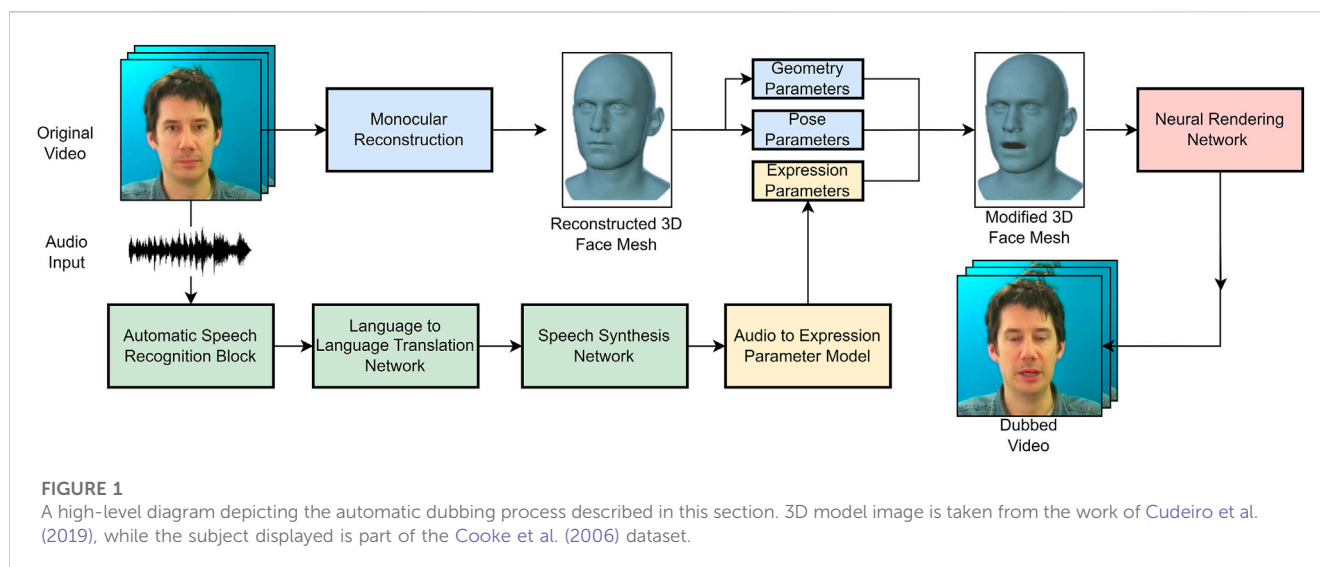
Original Video

Monocular Reconstruction

Reconstructed 3D Face Mesh

Geometry Parameters

Pose Parameters

Expression Parameters

Modified 3D Face Mesh

Neural Rendering Network

Audio Input

Automatic Speech Recognition Block

Language to Language Translation Network

Speech Synthesis Network

Audio to Expression Parameter Model

Dubbed Video

FIGURE 1
A high-level diagram depicting the automatic dubbing process described in this section. 3D model image is taken from the work of Cudeiro et al. (2019), while the subject displayed is part of the Cooke et al. (2006) dataset.